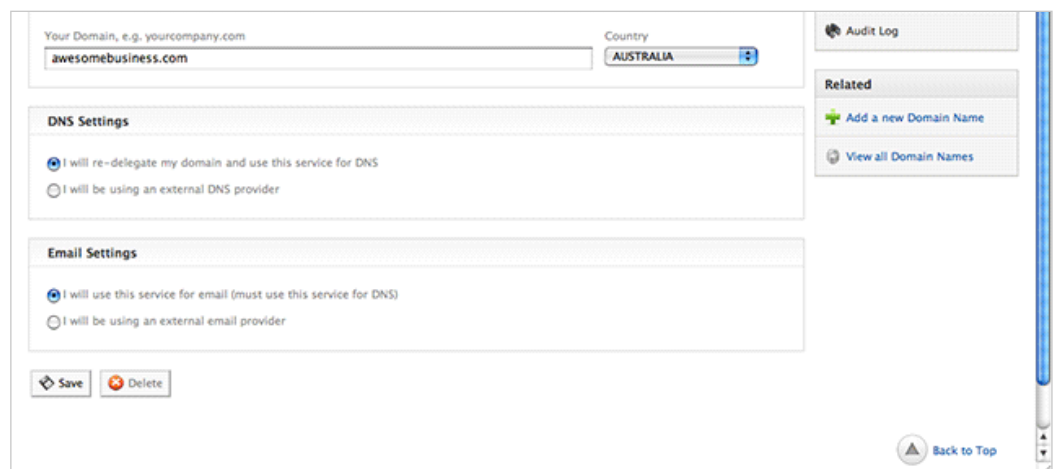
Your Domain, e.g. yourcompany.com
awesomebusiness.com

Country
AUSTRALIA

Audit Log

Related

Add a new Domain Name

View all Domain Names

DNS Settings

I will re-delegate my domain and use this service for DNS

I will be using an external DNS provider

Email Settings

I will use this service for email (must use this service for DNS)

I will be using an external email provider

Save

Delete

Back to Top